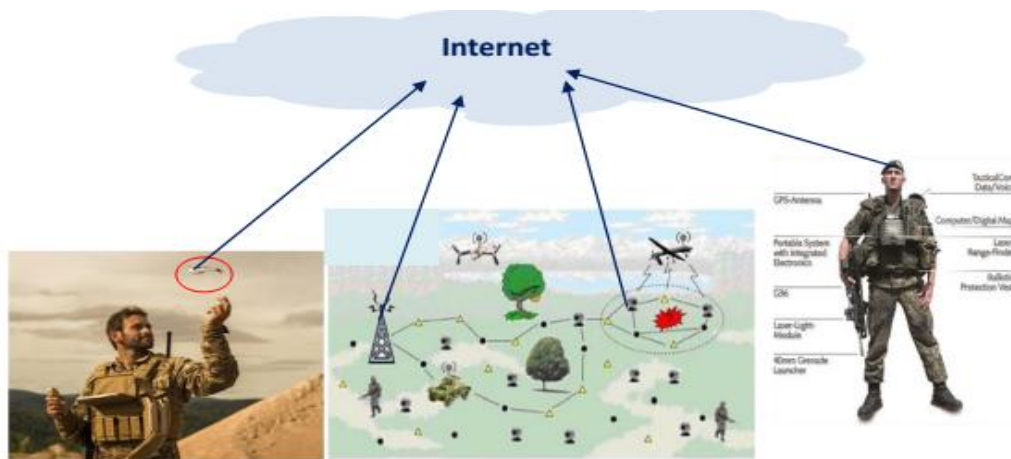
Internet

GPS-Antenna

Portable System with Integrated Electronics

G36

Laser-Light-Module

40mm Grenade Launcher

Tactical Com Data/Voic

Computer/Digital Ma

Laser Range-Finde

Ballisti Protection Ves